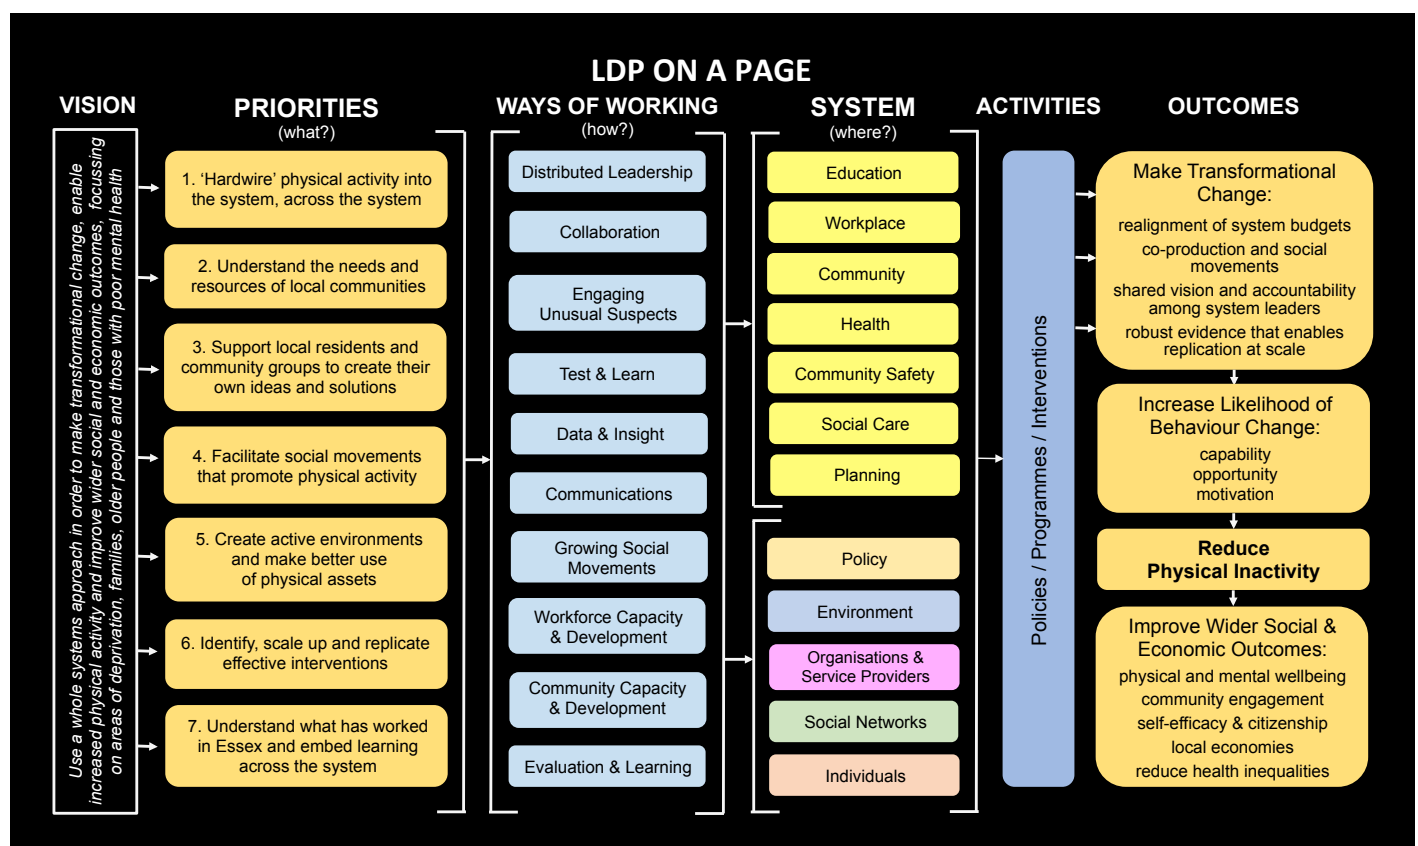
LDP ON A PAGE

VISION

Use a whole systems approach in order to make transformational change, enable increased physical activity and improve wider social and economic outcomes, focussing on areas of deprivation, families, older people and those with poor mental health

PRIORITIES
(what?)

1. 'Hardwire' physical activity into the system, across the system

2. Understand the needs and resources of local communities

3. Support local residents and community groups to create their own ideas and solutions

4. Facilitate social movements that promote physical activity

5. Create active environments and make better use of physical assets

6. Identify, scale up and replicate effective interventions

7. Understand what has worked in Essex and embed learning across the system

WAYS OF WORKING
(how?)

Distributed Leadership

Collaboration

Engaging Unusual Suspects

Test & Learn

Data & Insight

Communications

Growing Social Movements

Workforce Capacity & Development

Community Capacity & Development

Evaluation & Learning

SYSTEM
(where?)

Education

Workplace

Community

Health

Community Safety

Social Care

Planning

Policy

Environment

Organisations & Service Providers

Social Networks

Individuals

ACTIVITIES

Policies / Programmes / Interventions

OUTCOMES

Make Transformational Change:
realignment of system budgets
co-production and social movements
shared vision and accountability among system leaders
robust evidence that enables replication at scale

Increase Likelihood of Behaviour Change:
capability
opportunity
motivation

Reduce Physical Inactivity

Improve Wider Social & Economic Outcomes:
physical and mental wellbeing
community engagement
self-efficacy & citizenship
local economies
reduce health inequalities